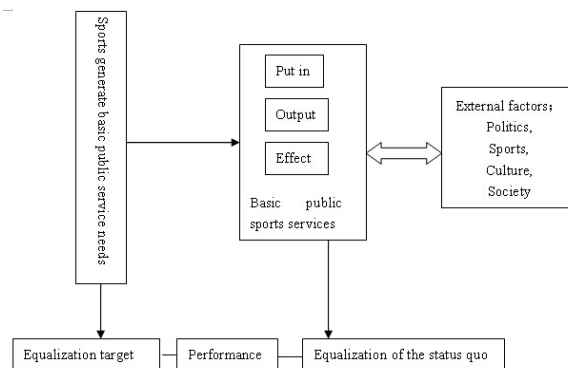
Sports generate basic public service needs

Put in

Output

Effect

Basic public sports services

External factors；Politics, Sports, Culture, Society

Equalization target

Performance

Equalization of the status quo